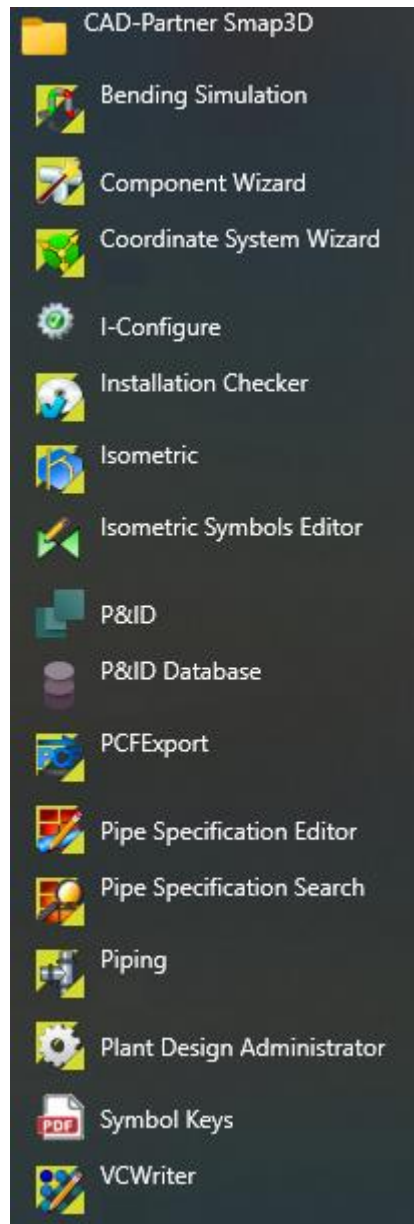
CAD-Partner Smap3D
Bending Simulation
Component Wizard
Coordinate System Wizard
I-Configure
Installation Checker
Isometric
Isometric Symbols Editor
P&ID
P&ID Database
PCFExport
Pipe Specification Editor
Pipe Specification Search
Piping
Plant Design Administrator
PDF
Symbol Keys
VCWriter